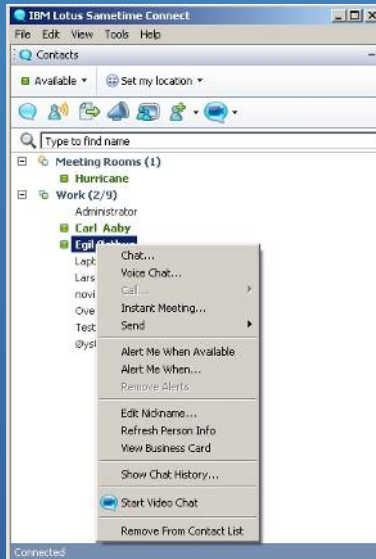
IBM Lotus Sametime Connect
File Edit View Tools Help
Contacts
Available
Set my location
Type to find name
Meeting Rooms (1)
Hurricane
Work (2/9)
Administrator
Carl Aaby
Egil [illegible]
Lapt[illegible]
Lars
novi
Ove
Test
Øys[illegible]
Chat...
Voice Chat...
Call...
Instant Meeting...
Send
Alert Me When Available
Alert Me When...
Remove Alerts
Edit Nickname...
Refresh Person Info
View Business Card
Show Chat History...
Start Video Chat
Remove From Contact List
Connected